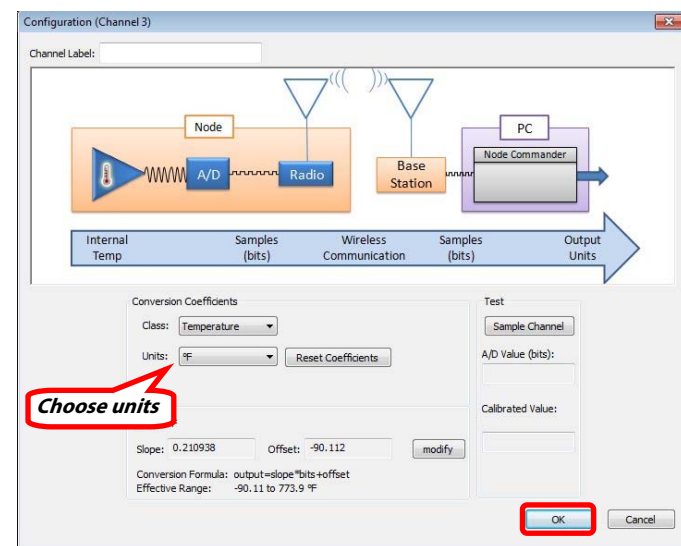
Configuration (Channel 3)

Channel Label:

Node

A/D

Radio

Base Station

PC

Node Commander

Internal Temp

Samples (bits)

Wireless Communication

Samples (bits)

Output Units

Conversion Coefficients

Class: Temperature

Units: °F

Reset Coefficients

Choose units

Slope: 0.210938

Offset: -90.112

modify

Conversion Formula: output=slope*bits+offset
Effective Range: -90.11 to 773.9 °F

Test

Sample Channel

A/D Value (bits):

Calibrated Value:

OK

Cancel